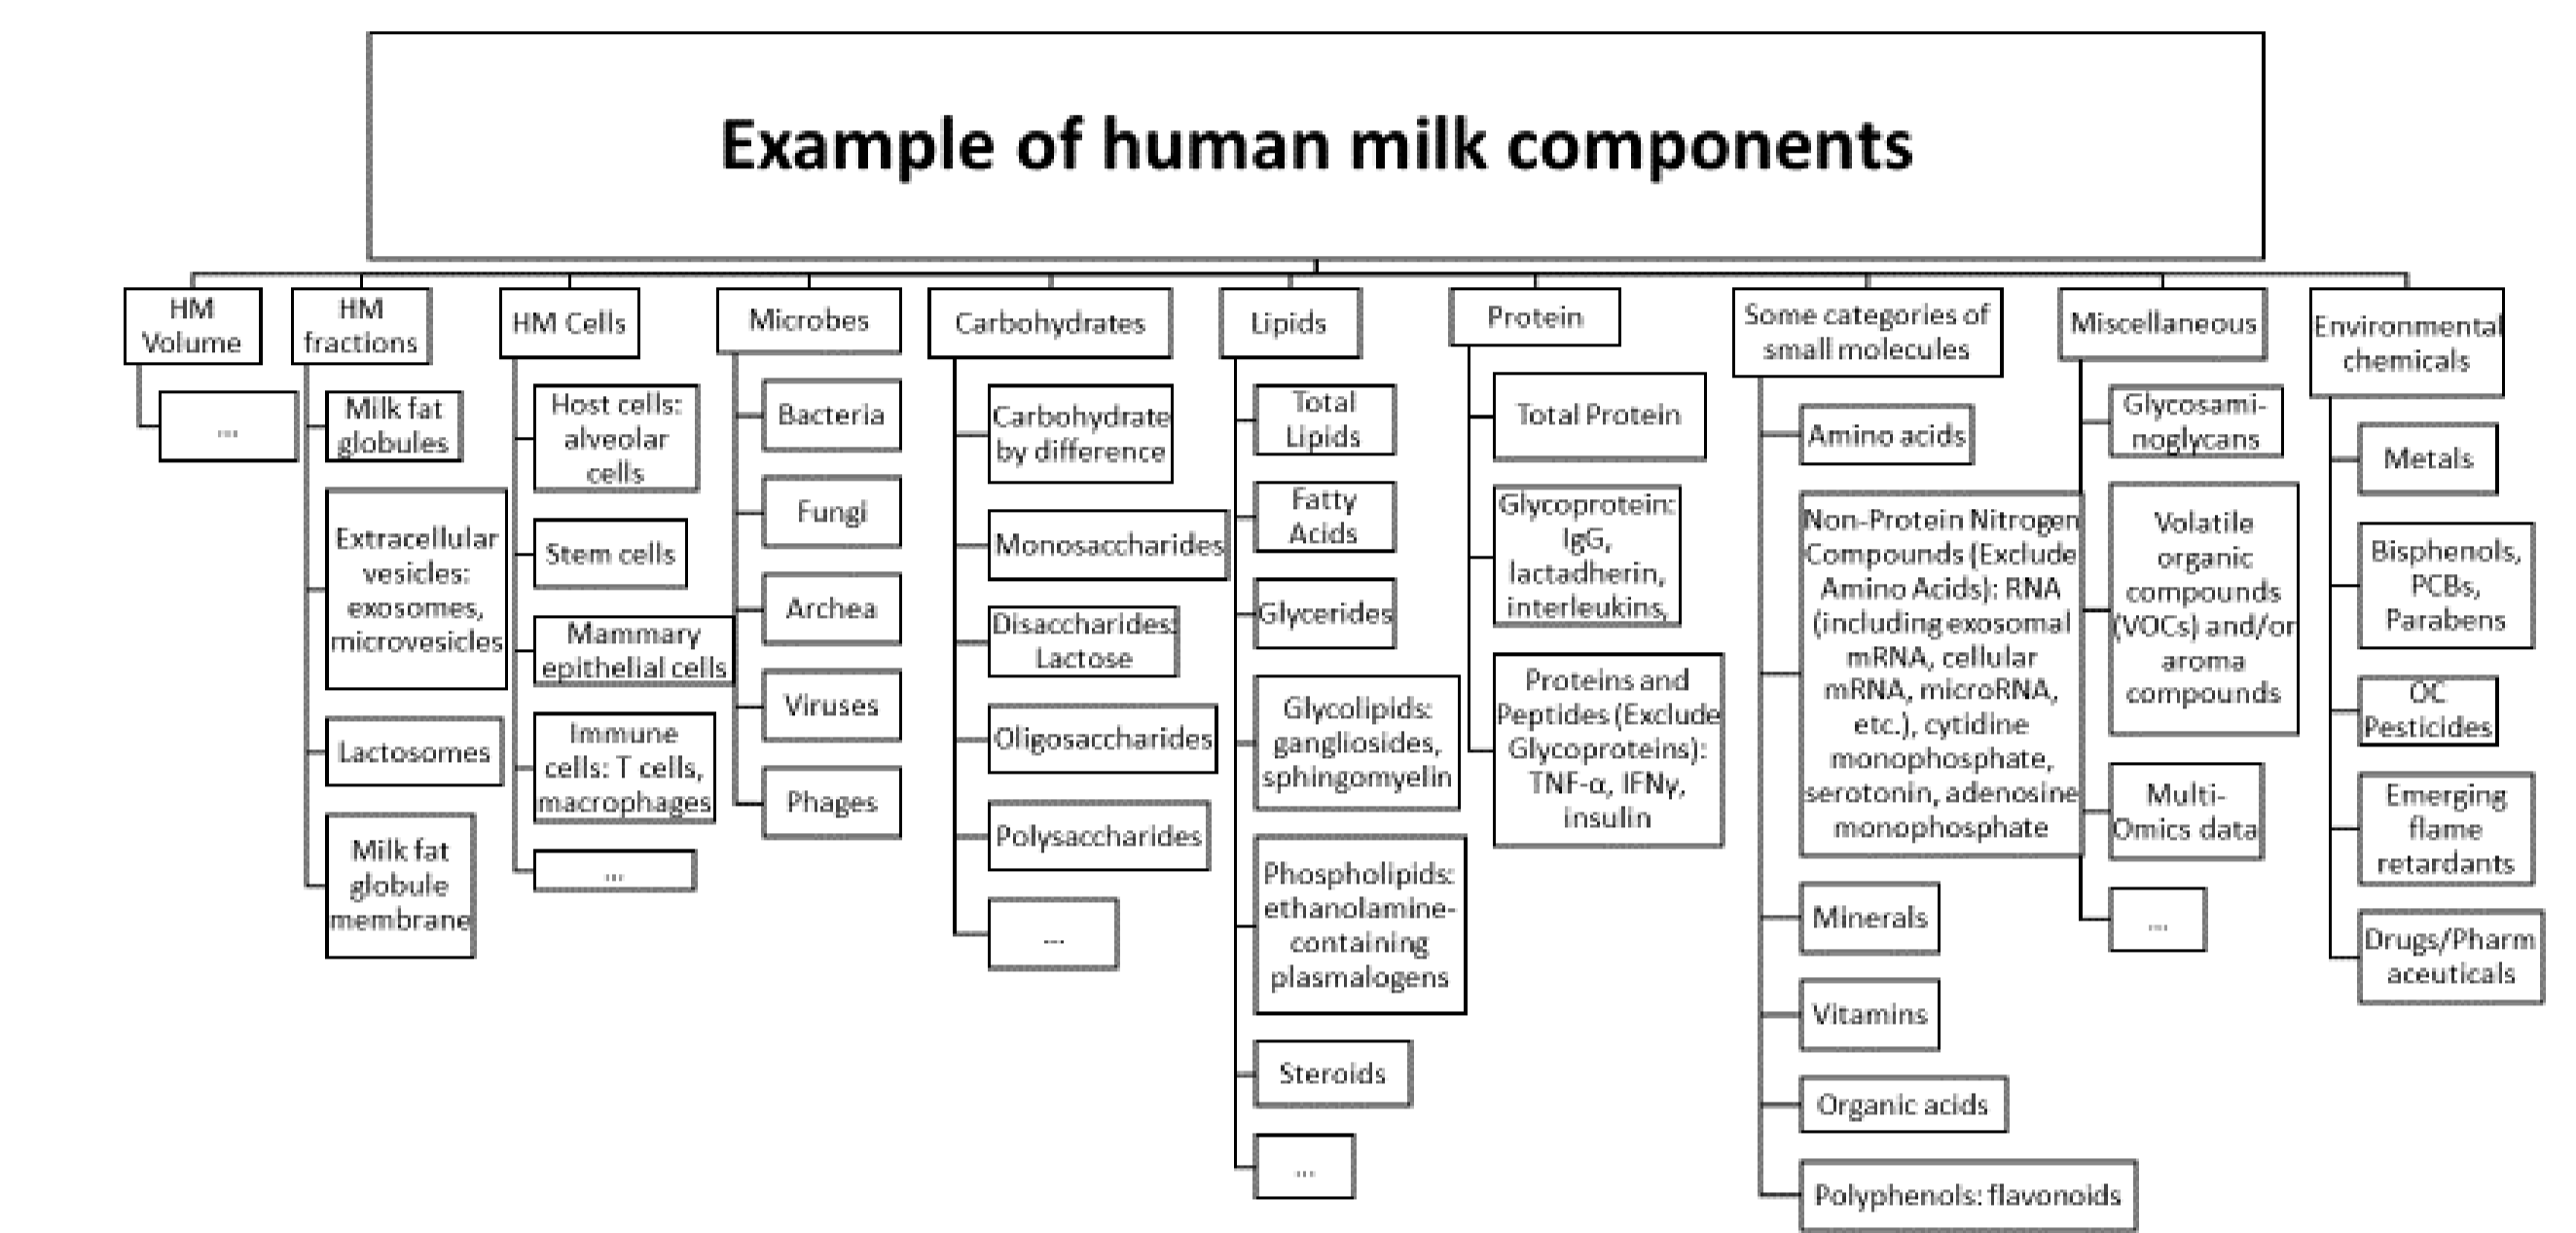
Example of human milk components

HM Volume

...

HM fractions

Milk fat globules

Extracellular vesicles: exosomes, microvesicles

Lactosomes

Milk fat globule membrane

HM Cells

Host cells: alveolar cells

Stem cells

Mammary epithelial cells

Immune cells: T cells, macrophages

...

Microbes

Bacteria

Fungi

Archea

Viruses

Phages

Carbohydrates

Carbohydrate by difference

Monosaccharides

Disaccharides: Lactose

Oligosaccharides

Polysaccharides

...

Lipids

Total Lipids

Fatty Acids

Glycerides

Glycolipids: gangliosides, sphingomyelin

Phospholipids: ethanolamine-containing plasmalogens

Steroids

...

Protein

Total Protein

Glycoprotein: IgG, lactadherin, interleukins,

Proteins and Peptides (Exclude Glycoproteins): TNF-α, IFNγ, insulin

Some categories of small molecules

Amino acids

Non-Protein Nitrogen Compounds (Exclude Amino Acids): RNA (including exosomal mRNA, cellular mRNA, microRNA, etc.), cytidine monophosphate, serotonin, adenosine monophosphate

Minerals

Vitamins

Organic acids

Polyphenols: flavonoids

Miscellaneous

Glycosaminoglycans

Volatile organic compounds (VOCs) and/or aroma compounds

Multi-Omics data

...

Environmental chemicals

Metals

Bisphenols, PCBs, Parabens

OC Pesticides

Emerging flame retardants

Drugs/Pharmaceuticals